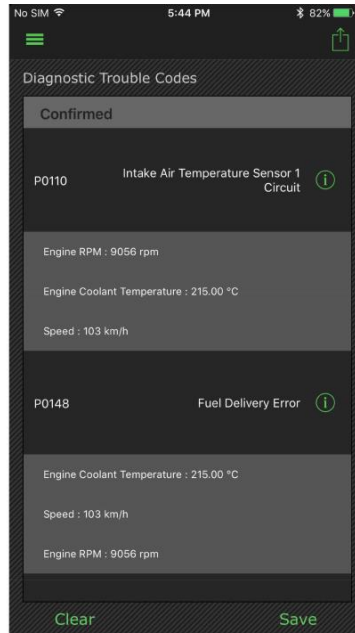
No SIM 5:44 PM 82%

Diagnostic Trouble Codes

Confirmed

P0110 Intake Air Temperature Sensor 1 Circuit

Engine RPM : 9056 rpm

Engine Coolant Temperature : 215.00 °C

Speed : 103 km/h

P0148 Fuel Delivery Error

Engine Coolant Temperature : 215.00 °C

Speed : 103 km/h

Engine RPM : 9056 rpm

Clear Save